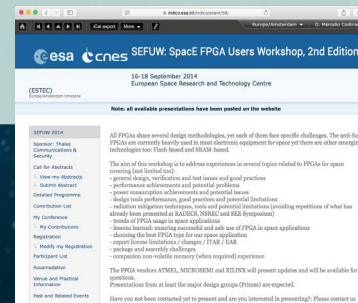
indico.esa.int/indico/event/58/

iCal export More

Europe/Amsterdam English Mercedes Codina

esa cnes SEFUW: SpacE FPGA Users Workshop, 2nd Edition

16-18 September 2014
European Space Research and Technology Centre

(ESTEC)
Europe/Amsterdam timezone

Note: all available presentations have been posted on the website

SEFUW 2014
Sponsor: Thales Communications & Security
Call for Abstracts
View my Abstracts
Submit Abstract
Detailed Programme
Contribution List
My Conference
My Contributions
Registration
Modify my Registration
Participant List
Accomodation
Venue and Practical Information
Past and Related Events

All FPGAs share several design methodologies, yet each of them face specific challenges. The anti-fuse FPGAs are currently heavily used in most electronic equipment for space yet there are other emerging technologies too: Flash-based and SRAM-based.

The aim of this workshop is to address experiences in several topics related to FPGAs for space covering (not limited too):
- generic design, verification and test issues and good practices
- performance achievements and potential problems
- power consumption achievements and potential issues
- design tools performances, good practices and potential limitations
- radiation mitigation techniques, tools and potential limitations (avoiding repetitions of what has already been presented at RADECS, NSREC and SEE Symposium)
- trends of FPGA usage in space applications
- lessons learned: ensuring successful and safe use of FPGA in space applications
- choosing the best FPGA type for our space application
- export license limitations / changes / ITAR / EAR
- package and assembly challenges
- experiences non-volatile memory (when required) experience

The FPGA vendors ATMEL, MICROSEMI and XILINX will present updates and will be available for questions.
Presentations from at least the major design groups (Primes) are expected.

Have you not been yet to present and are you interested in presenting?: Please contact us